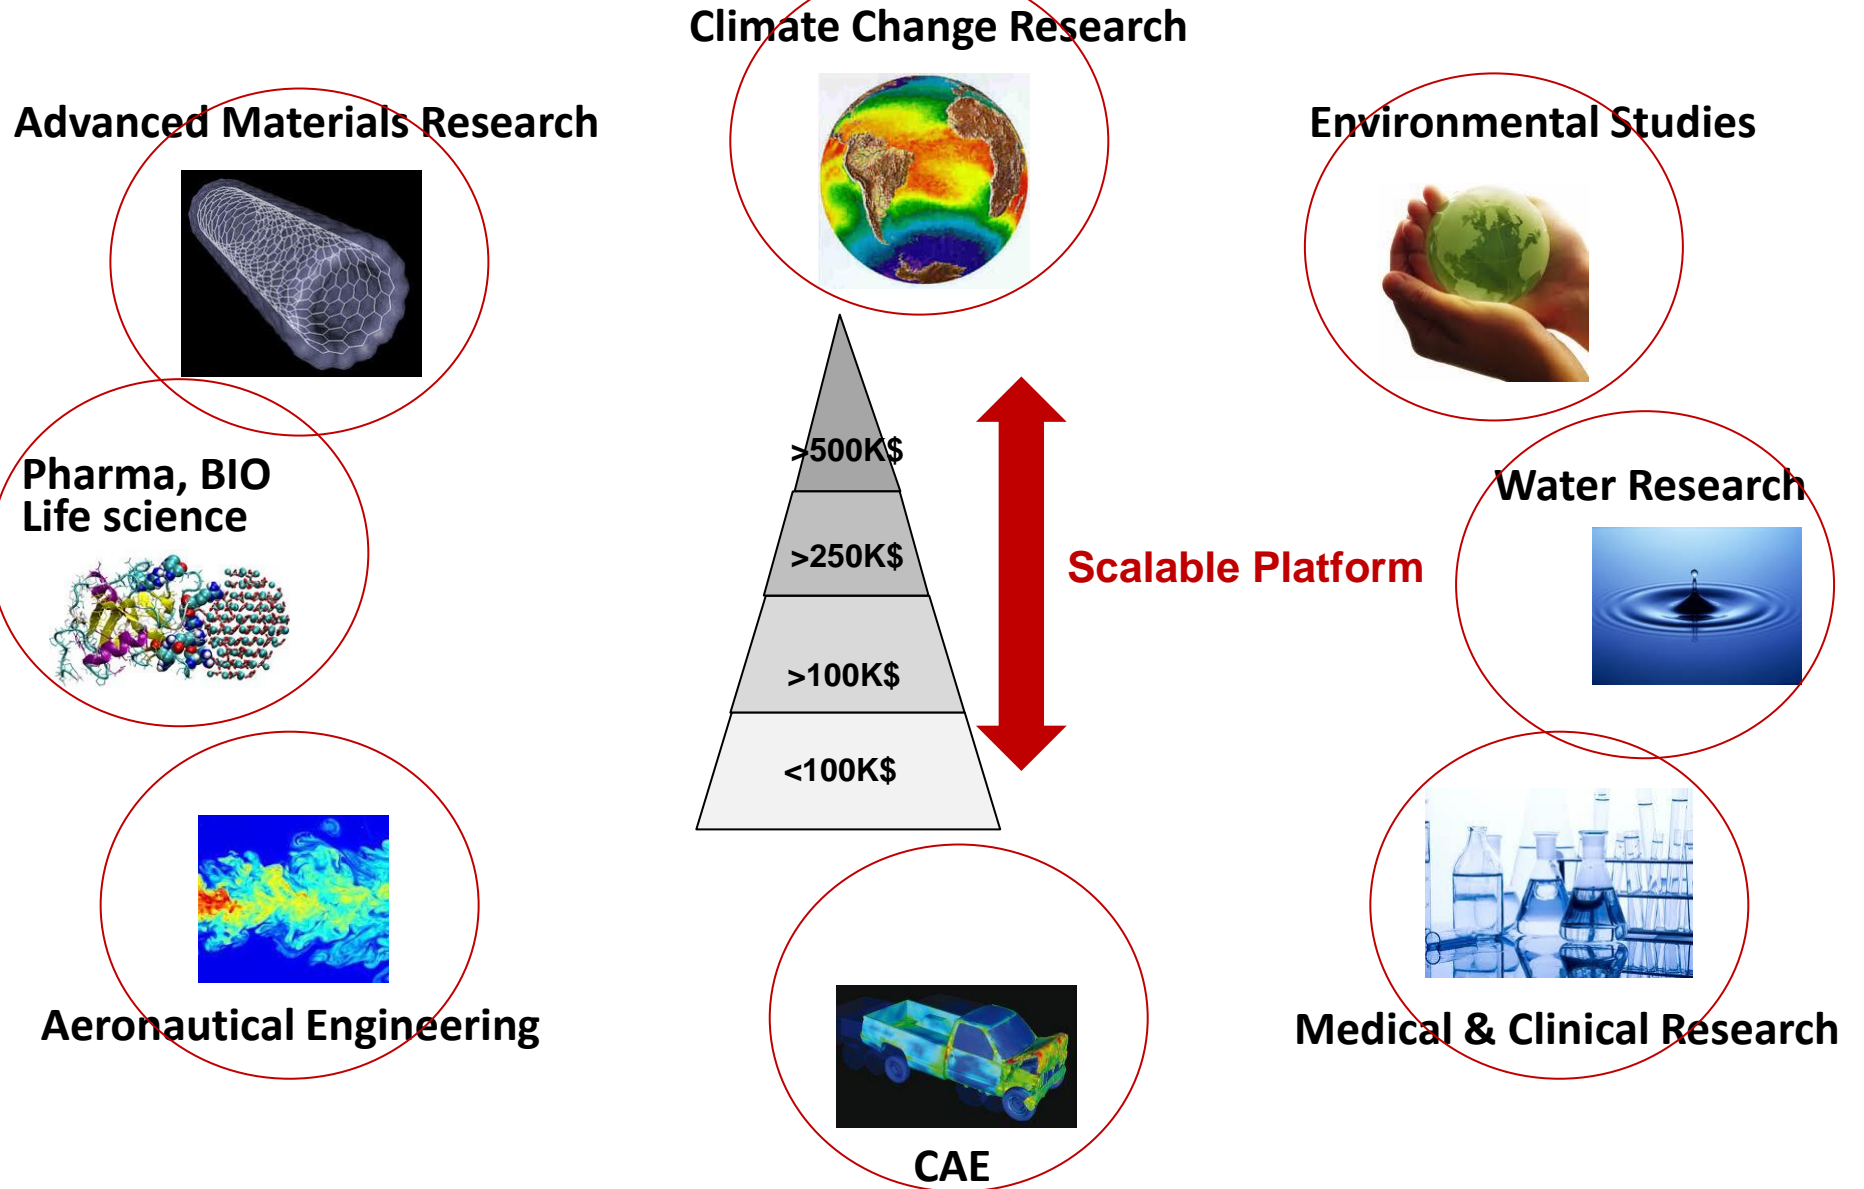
Climate Change Research

Advanced Materials Research

Environmental Studies

Pharma, BIO
Life science

>500K$

>250K$

>100K$

<100K$

Scalable Platform

Water Research

Aeronautical Engineering

CAE

Medical & Clinical Research